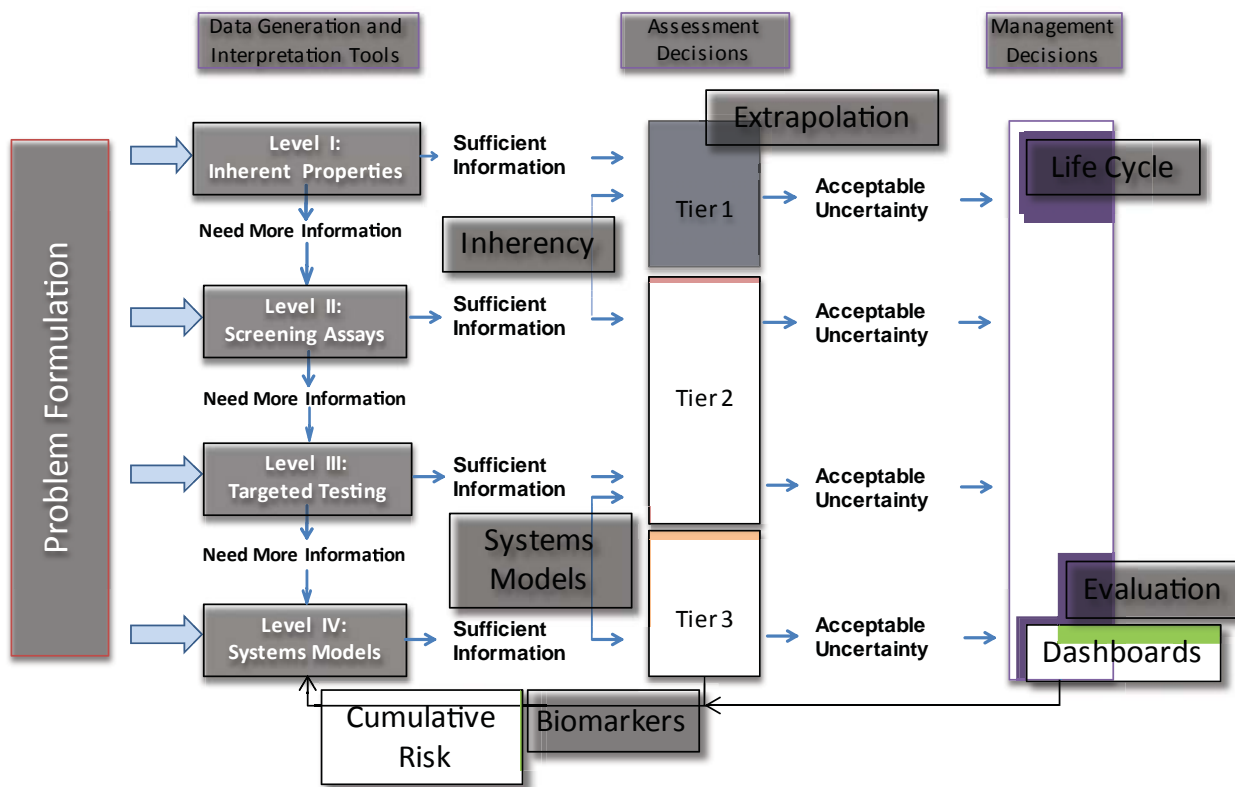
Data Generation and Interpretation Tools

Assessment Decisions

Management Decisions

Problem Formulation

Level I: Inherent Properties

Sufficient Information

Extrapolation

Tier 1

Acceptable Uncertainty

Life Cycle

Need More Information

Inherency

Level II: Screening Assays

Sufficient Information

Acceptable Uncertainty

Need More Information

Tier 2

Level III: Targeted Testing

Sufficient Information

Acceptable Uncertainty

Need More Information

Systems Models

Tier 3

Evaluation

Level IV: Systems Models

Sufficient Information

Acceptable Uncertainty

Dashboards

Cumulative Risk

Biomarkers